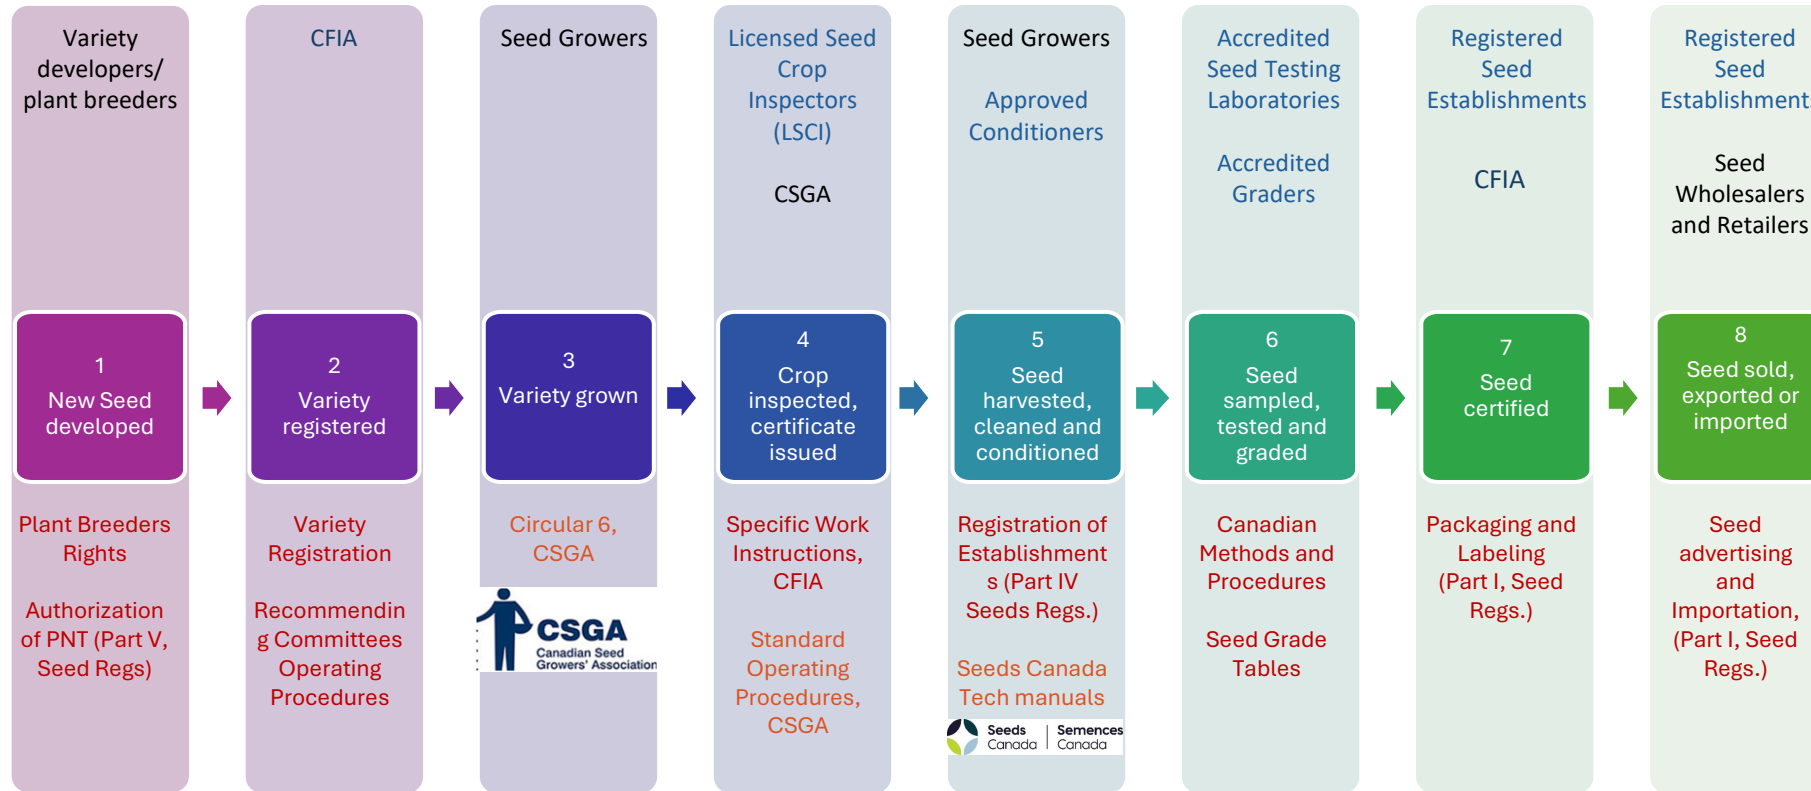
Variety developers/ plant breeders

1
New Seed developed

Plant Breeders Rights

Authorization of PNT (Part V, Seed Regs)

CFIA

2
Variety registered

Variety Registration

Recommending Committees Operating Procedures

Seed Growers

3
Variety grown

Circular 6, CSGA

CSGA
Canadian Seed Growers' Association

Licensed Seed Crop Inspectors (LSCI)

CSGA

4
Crop inspected, certificate issued

Specific Work Instructions, CFIA

Standard Operating Procedures, CSGA

Seed Growers

Approved Conditioners

5
Seed harvested, cleaned and conditioned

Registration of Establishments (Part IV Seeds Regs.)

Seeds Canada Tech manuals

Seeds Canada | Semences Canada

Accredited Seed Testing Laboratories

Accredited Graders

6
Seed sampled, tested and graded

Canadian Methods and Procedures

Seed Grade Tables

Registered Seed Establishments

CFIA

7
Seed certified

Packaging and Labeling (Part I, Seed Regs.)

Registered Seed Establishment

Seed Wholesalers and Retailers

8
Seed sold, exported or imported

Seed advertising and Importation, (Part I, Seed Regs.)